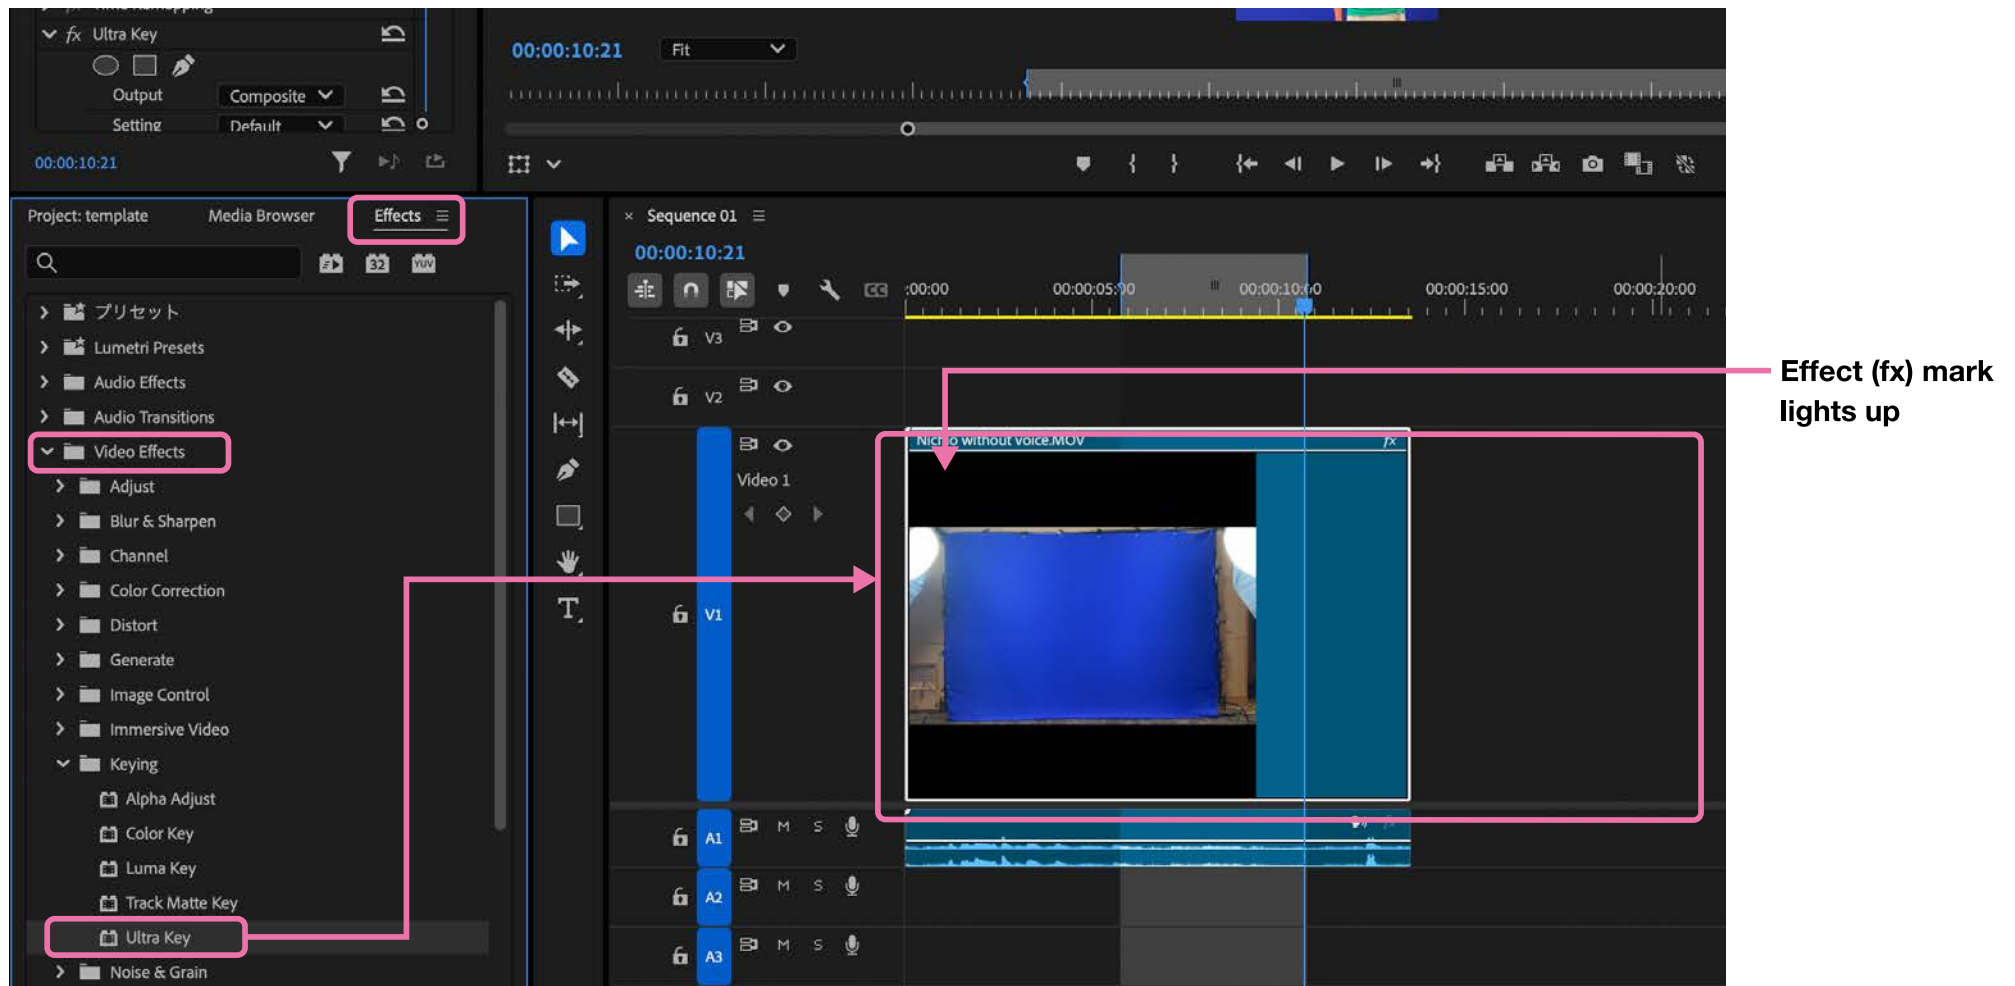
fx Ultra Key
Output Composite
Setting Default
00:00:10:21

00:00:10:21 Fit

Project: template Media Browser Effects

プリセット
Lumetri Presets
Audio Effects
Audio Transitions
Video Effects
Adjust
Blur & Sharpen
Channel
Color Correction
Distort
Generate
Image Control
Immersive Video
Keying
Alpha Adjust
Color Key
Luma Key
Track Matte Key
Ultra Key
Noise & Grain

× Sequence 01
00:00:10:21
:00:00 00:00:05:00 00:00:10:00 00:00:15:00 00:00:20:00
V3
V2
Video 1
V1
Nich o without voice.MOV fx
A1 M S
A2 M S
A3 M S

Effect (fx) mark lights up